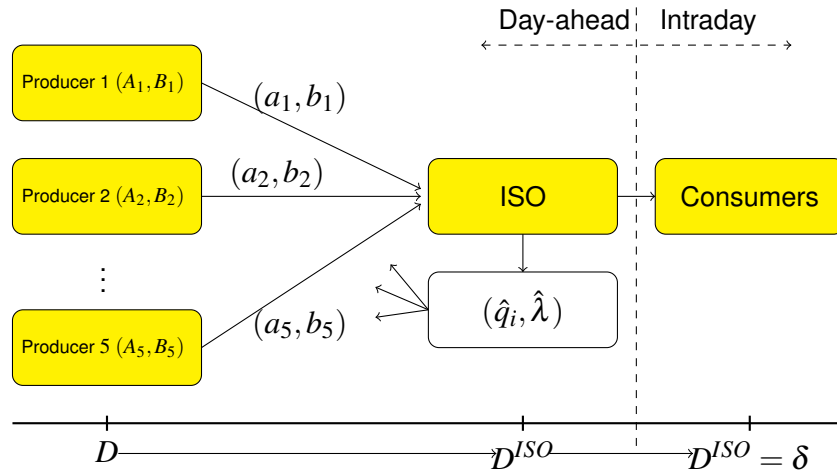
Day-ahead

Intraday

Producer 1 $(A_1, B_1)$

Producer 2 $(A_2, B_2)$

$\vdots$

Producer 5 $(A_5, B_5)$

$(a_1, b_1)$

$(a_2, b_2)$

$(a_5, b_5)$

ISO

Consumers

$(\hat{q}_i, \hat{\lambda})$

$D$

$D^{ISO}$

$D^{ISO} = \delta$